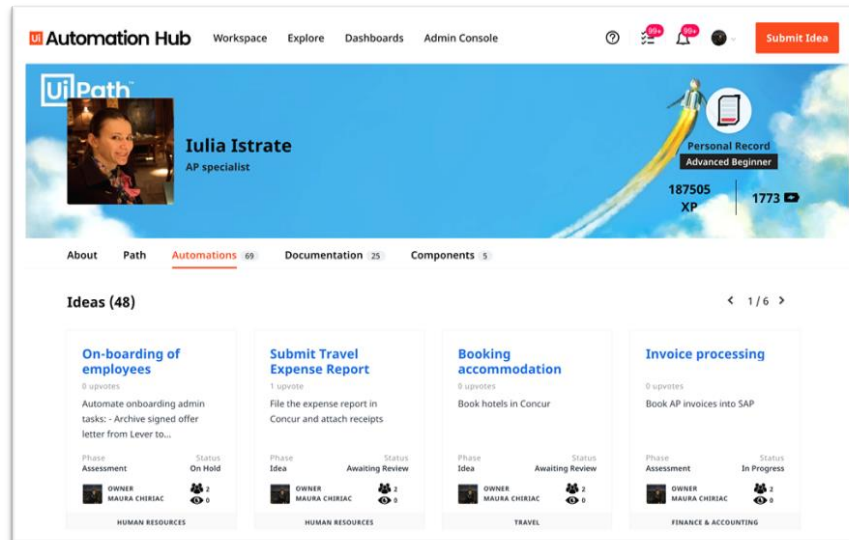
Ui Automation Hub Workspace Explore Dashboards Admin Console

99+ 99+

Submit Idea

UiPath™

Iulia Istrate
AP specialist

Personal Record
Advanced Beginner

187505 XP

1773

About Path Automations 69 Documentation 25 Components 5

Ideas (48)

1 / 6

On-boarding of employees
0 upvotes
Automate onboarding admin tasks: - Archive signed offer letter from Lever to...
Phase Assessment
Status On Hold
OWNER MAURA CHIRIAC
2
0
HUMAN RESOURCES

Submit Travel Expense Report
1 upvote
File the expense report in Concur and attach receipts
Phase Idea
Status Awaiting Review
OWNER MAURA CHIRIAC
2
0
HUMAN RESOURCES

Booking accommodation
0 upvotes
Book hotels in Concur
Phase Idea
Status Awaiting Review
OWNER MAURA CHIRIAC
2
0
TRAVEL

Invoice processing
0 upvotes
Book AP invoices into SAP
Phase Assessment
Status In Progress
OWNER MAURA CHIRIAC
2
0
FINANCE & ACCOUNTING